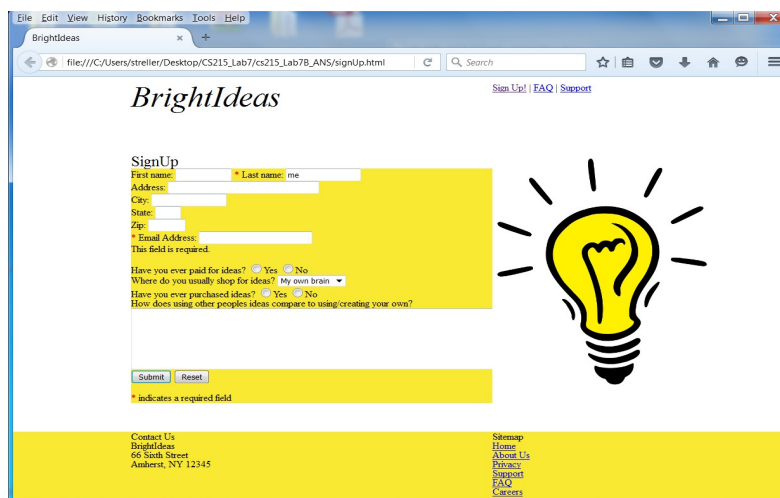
File Edit View History Bookmarks Tools Help

BrightIdeas ×

file:///C:/Users/streller/Desktop/CS215_Lab7/cs215_Lab7B_ANS/signUp.html

Search

BrightIdeas

Sign Up! | FAQ | Support

SignUp

First name: * Last name: me

Address:

City:

State:

Zip:

* Email Address:

This field is required.

Have you ever paid for ideas? Yes No

Where do you usually shop for ideas? My own brain

Have you ever purchased ideas? Yes No

How does using other peoples ideas compare to using/creating your own?

Submit Reset

* indicates a required field

Contact Us
BrightIdeas
66 Sixth Street
Amherst, NY 12345

Sitemap
Home
About Us
Privacy
Support
FAQ
Careers